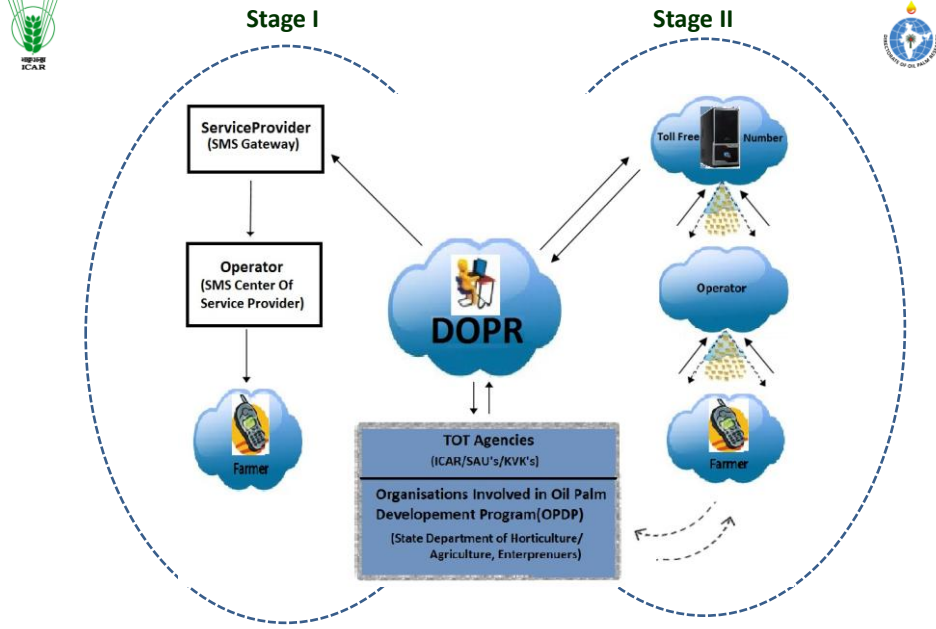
ICAR

Stage I

Stage II

ServiceProvider
(SMS Gateway)

Operator
(SMS Center Of Service Provider)

Farmer

DOPR

Toll Free Number

Operator

Farmer

TOT Agencies
(ICAR/SAU's/KVK's)

Organisations Involved in Oil Palm Developement Program(OPDP)
(State Department of Horticulture/ Agriculture, Enterprenuers)